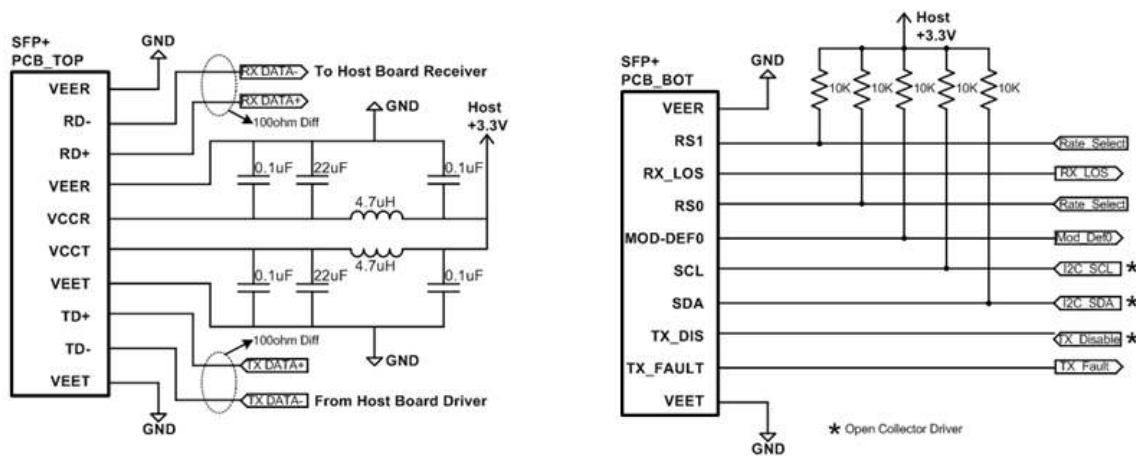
SFP+
PCB_TOP

GND

VEER
RD-
RD+
VEER
VCCR
VCCT
VEET
TD+
TD-
VEET

GND

RX DATA- To Host Board Receiver
RX DATA+
100ohm Diff

GND

Host
+3.3V

0.1uF
22uF
0.1uF
4.7uH
4.7uH
0.1uF
22uF
0.1uF

100ohm Diff
TX DATA+
TX DATA- From Host Board Driver

GND

Host
+3.3V

SFP+
PCB_BOT

GND

10K 10K 10K 10K 10K

VEER
RS1
RX_LOS
RS0
MOD-DEF0
SCL
SDA
TX_DIS
TX_FAULT
VEET

GND

Rate_Select
RX_LOS
Rate_Select
Mod_Def0
I2C_SCL *
I2C_SDA *
TX_Disable *
TX_Fault

* Open Collector Driver